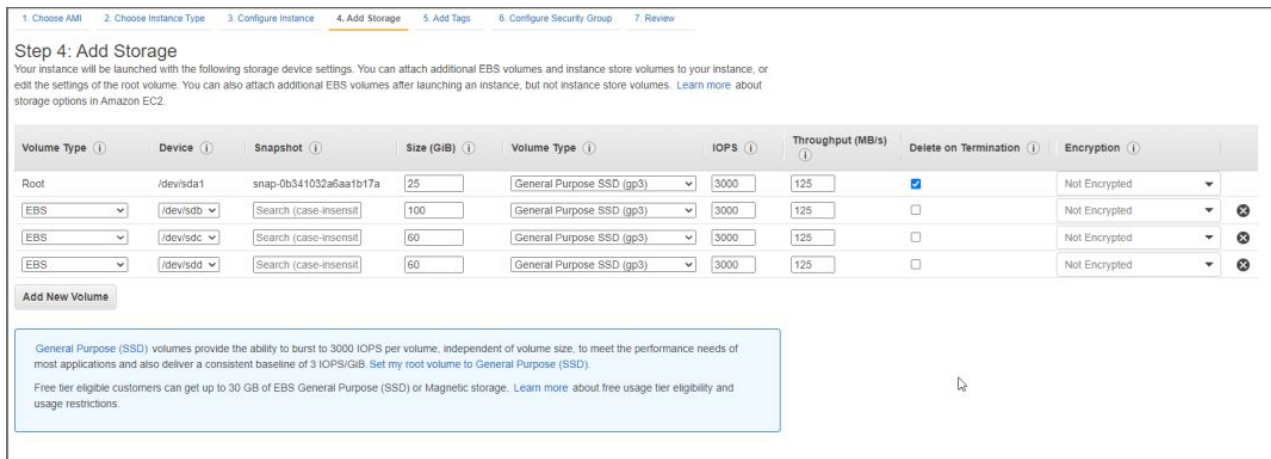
1. Choose AMI 2. Choose Instance Type 3. Configure Instance 4. Add Storage 5. Add Tags 6. Configure Security Group 7. Review

Step 4: Add Storage

Your instance will be launched with the following storage device settings. You can attach additional EBS volumes and instance store volumes to your instance, or edit the settings of the root volume. You can also attach additional EBS volumes after launching an instance, but not instance store volumes. Learn more about storage options in Amazon EC2.

| Volume Type (i) | Device (i) | Snapshot (i) | Size (GiB) (i) | Volume Type (i) | IOPS (i) | Throughput (MB/s) (i) | Delete on Termination (i) | Encryption (i) |
|---|---|---|---|---|---|---|---|---|
| Root | /dev/sda1 | snap-0b341032a6aa1b17a | 25 | General Purpose SSD (gp3) | 3000 | 125 | ☑ | Not Encrypted |
| EBS | /dev/sdb | Search (case-insensit | 100 | General Purpose SSD (gp3) | 3000 | 125 | ☐ | Not Encrypted |
| EBS | /dev/sdc | Search (case-insensit | 60 | General Purpose SSD (gp3) | 3000 | 125 | ☐ | Not Encrypted |
| EBS | /dev/sdd | Search (case-insensit | 60 | General Purpose SSD (gp3) | 3000 | 125 | ☐ | Not Encrypted |

Add New Volume

General Purpose (SSD) volumes provide the ability to burst to 3000 IOPS per volume, independent of volume size, to meet the performance needs of most applications and also deliver a consistent baseline of 3 IOPS/GiB. Set my root volume to General Purpose (SSD).

Free tier eligible customers can get up to 30 GB of EBS General Purpose (SSD) or Magnetic storage. Learn more about free usage tier eligibility and usage restrictions.